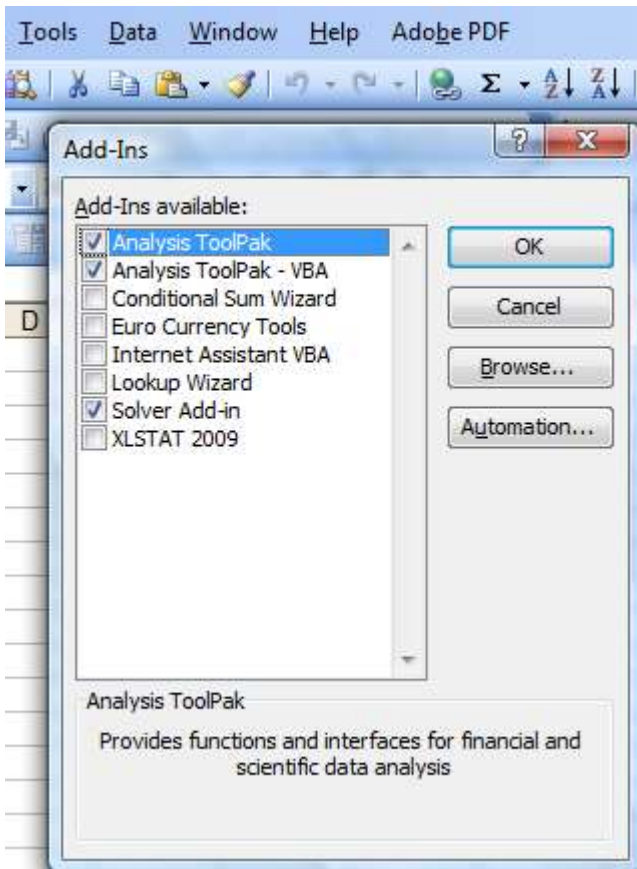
Tools Data Window Help Adobe PDF

$\Sigma$

Add-Ins

?

X

D

Add-Ins available:

Analysis ToolPak
Analysis ToolPak - VBA
Conditional Sum Wizard
Euro Currency Tools
Internet Assistant VBA
Lookup Wizard
Solver Add-in
XLSTAT 2009

OK

Cancel

Browse...

Automation...

Analysis ToolPak

Provides functions and interfaces for financial and scientific data analysis